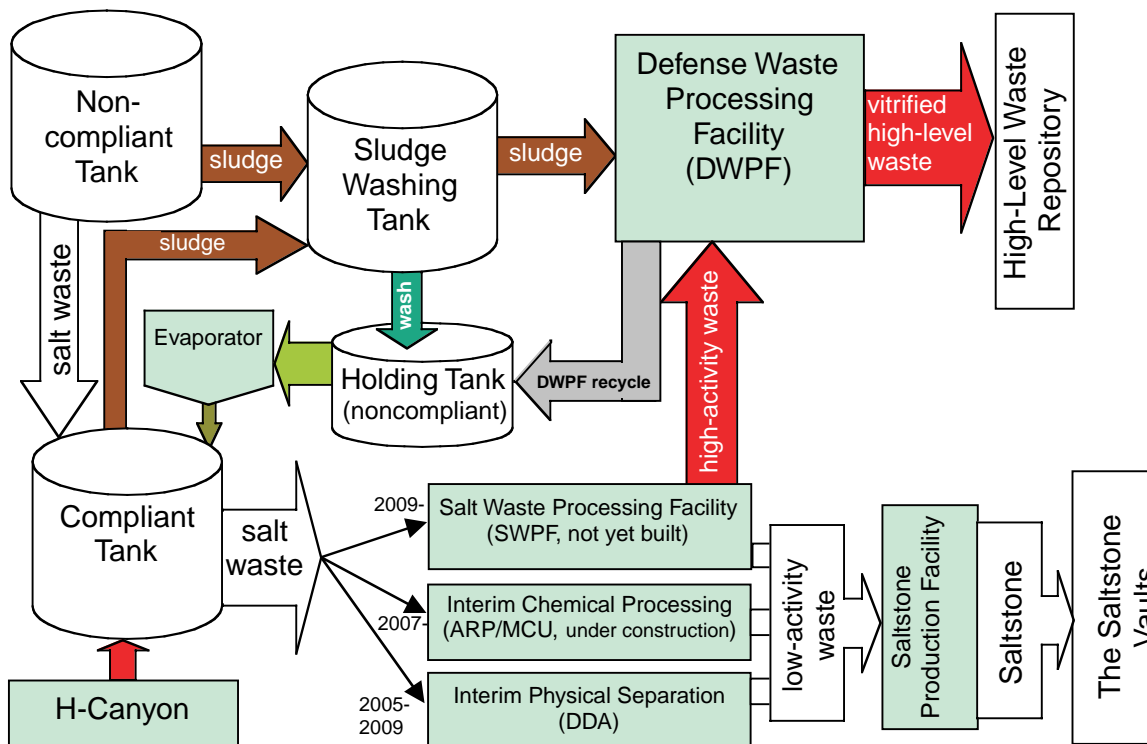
Non-compliant Tank

sludge

Sludge Washing Tank

sludge

Defense Waste Processing Facility (DWPF)

vitrified high-level waste

High-Level Waste Repository

salt waste

sludge

wash

Evaporator

Holding Tank (noncompliant)

DWPF recycle

high-activity waste

Compliant Tank

salt waste

2009-

Salt Waste Processing Facility (SWPF, not yet built)

2007-

Interim Chemical Processing (ARP/MCU, under construction)

2005-2009

Interim Physical Separation (DDA)

low-activity waste

Saltstone Production Facility

Saltstone

The Saltstone Vaults

H-Canyon